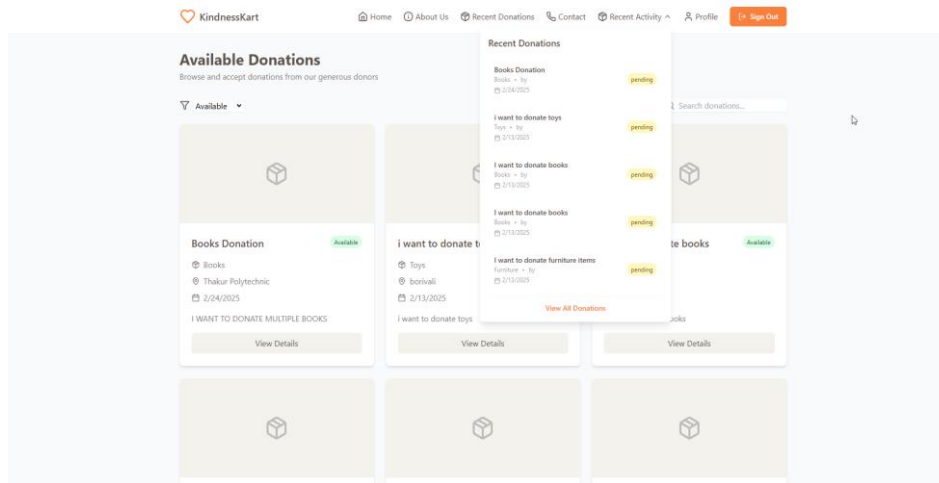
KindnessKart

Home About Us Recent Donations Contact Recent Activity Profile Sign Out

Available Donations

Browse and accept donations from our generous donors

Available

Search donations...

Recent Donations

Books Donation
Books • by
2/24/2025
pending

i want to donate toys
Toys • by
2/13/2025
pending

I want to donate books
Books • by
2/13/2025
pending

I want to donate books
Books • by
2/13/2025
pending

I want to donate furniture items
Furniture • by
2/13/2025
pending

View All Donations

Books Donation
Available
Books
Thakur Polytechnic
2/24/2025
I WANT TO DONATE MULTIPLE BOOKS
View Details

i want to donate t
Toys
borivali
2/13/2025
i want to donate toys
View Details

te books
Available
ooks
View Details